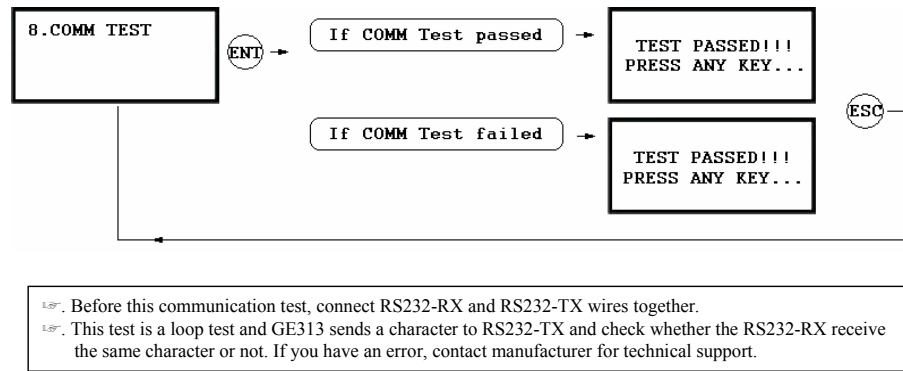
8.COMM TEST

ENT

If COMM Test passed

TEST PASSED!!!
PRESS ANY KEY...

ESC

If COMM Test failed

TEST PASSED!!!
PRESS ANY KEY...

☞. Before this communication test, connect RS232-RX and RS232-TX wires together.
☞. This test is a loop test and GE313 sends a character to RS232-TX and check whether the RS232-RX receive the same character or not. If you have an error, contact manufacturer for technical support.